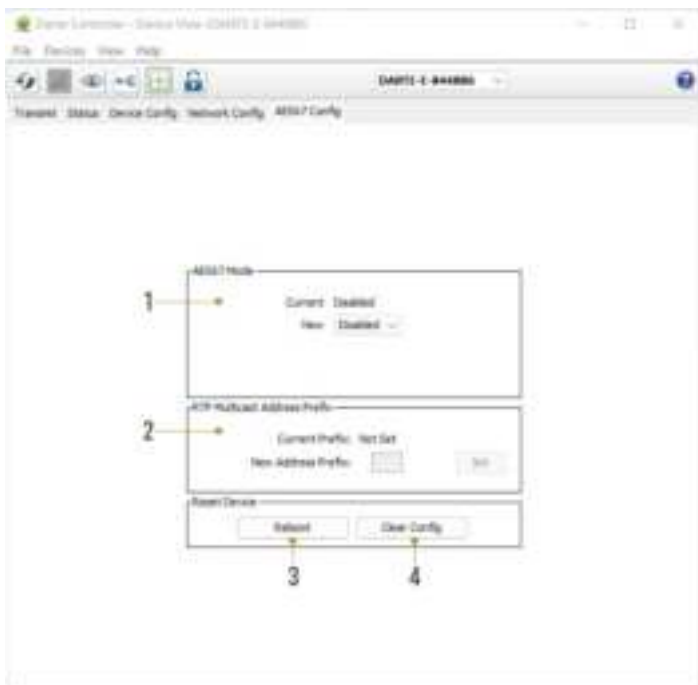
Dante Controller - Device View (DANTE-E-8448B6)

File Devices View Help

DANTE-E-8448B6

Transmit Status Device Config Network Config AES67 Config

AES67 Mode

1

Current: Disabled

New: Disabled

RTP Multicast Address Prefix

2

Current Prefix: Not Set

New Address Prefix:

Set

Reset Device

Reboot

Clear Config

3

4